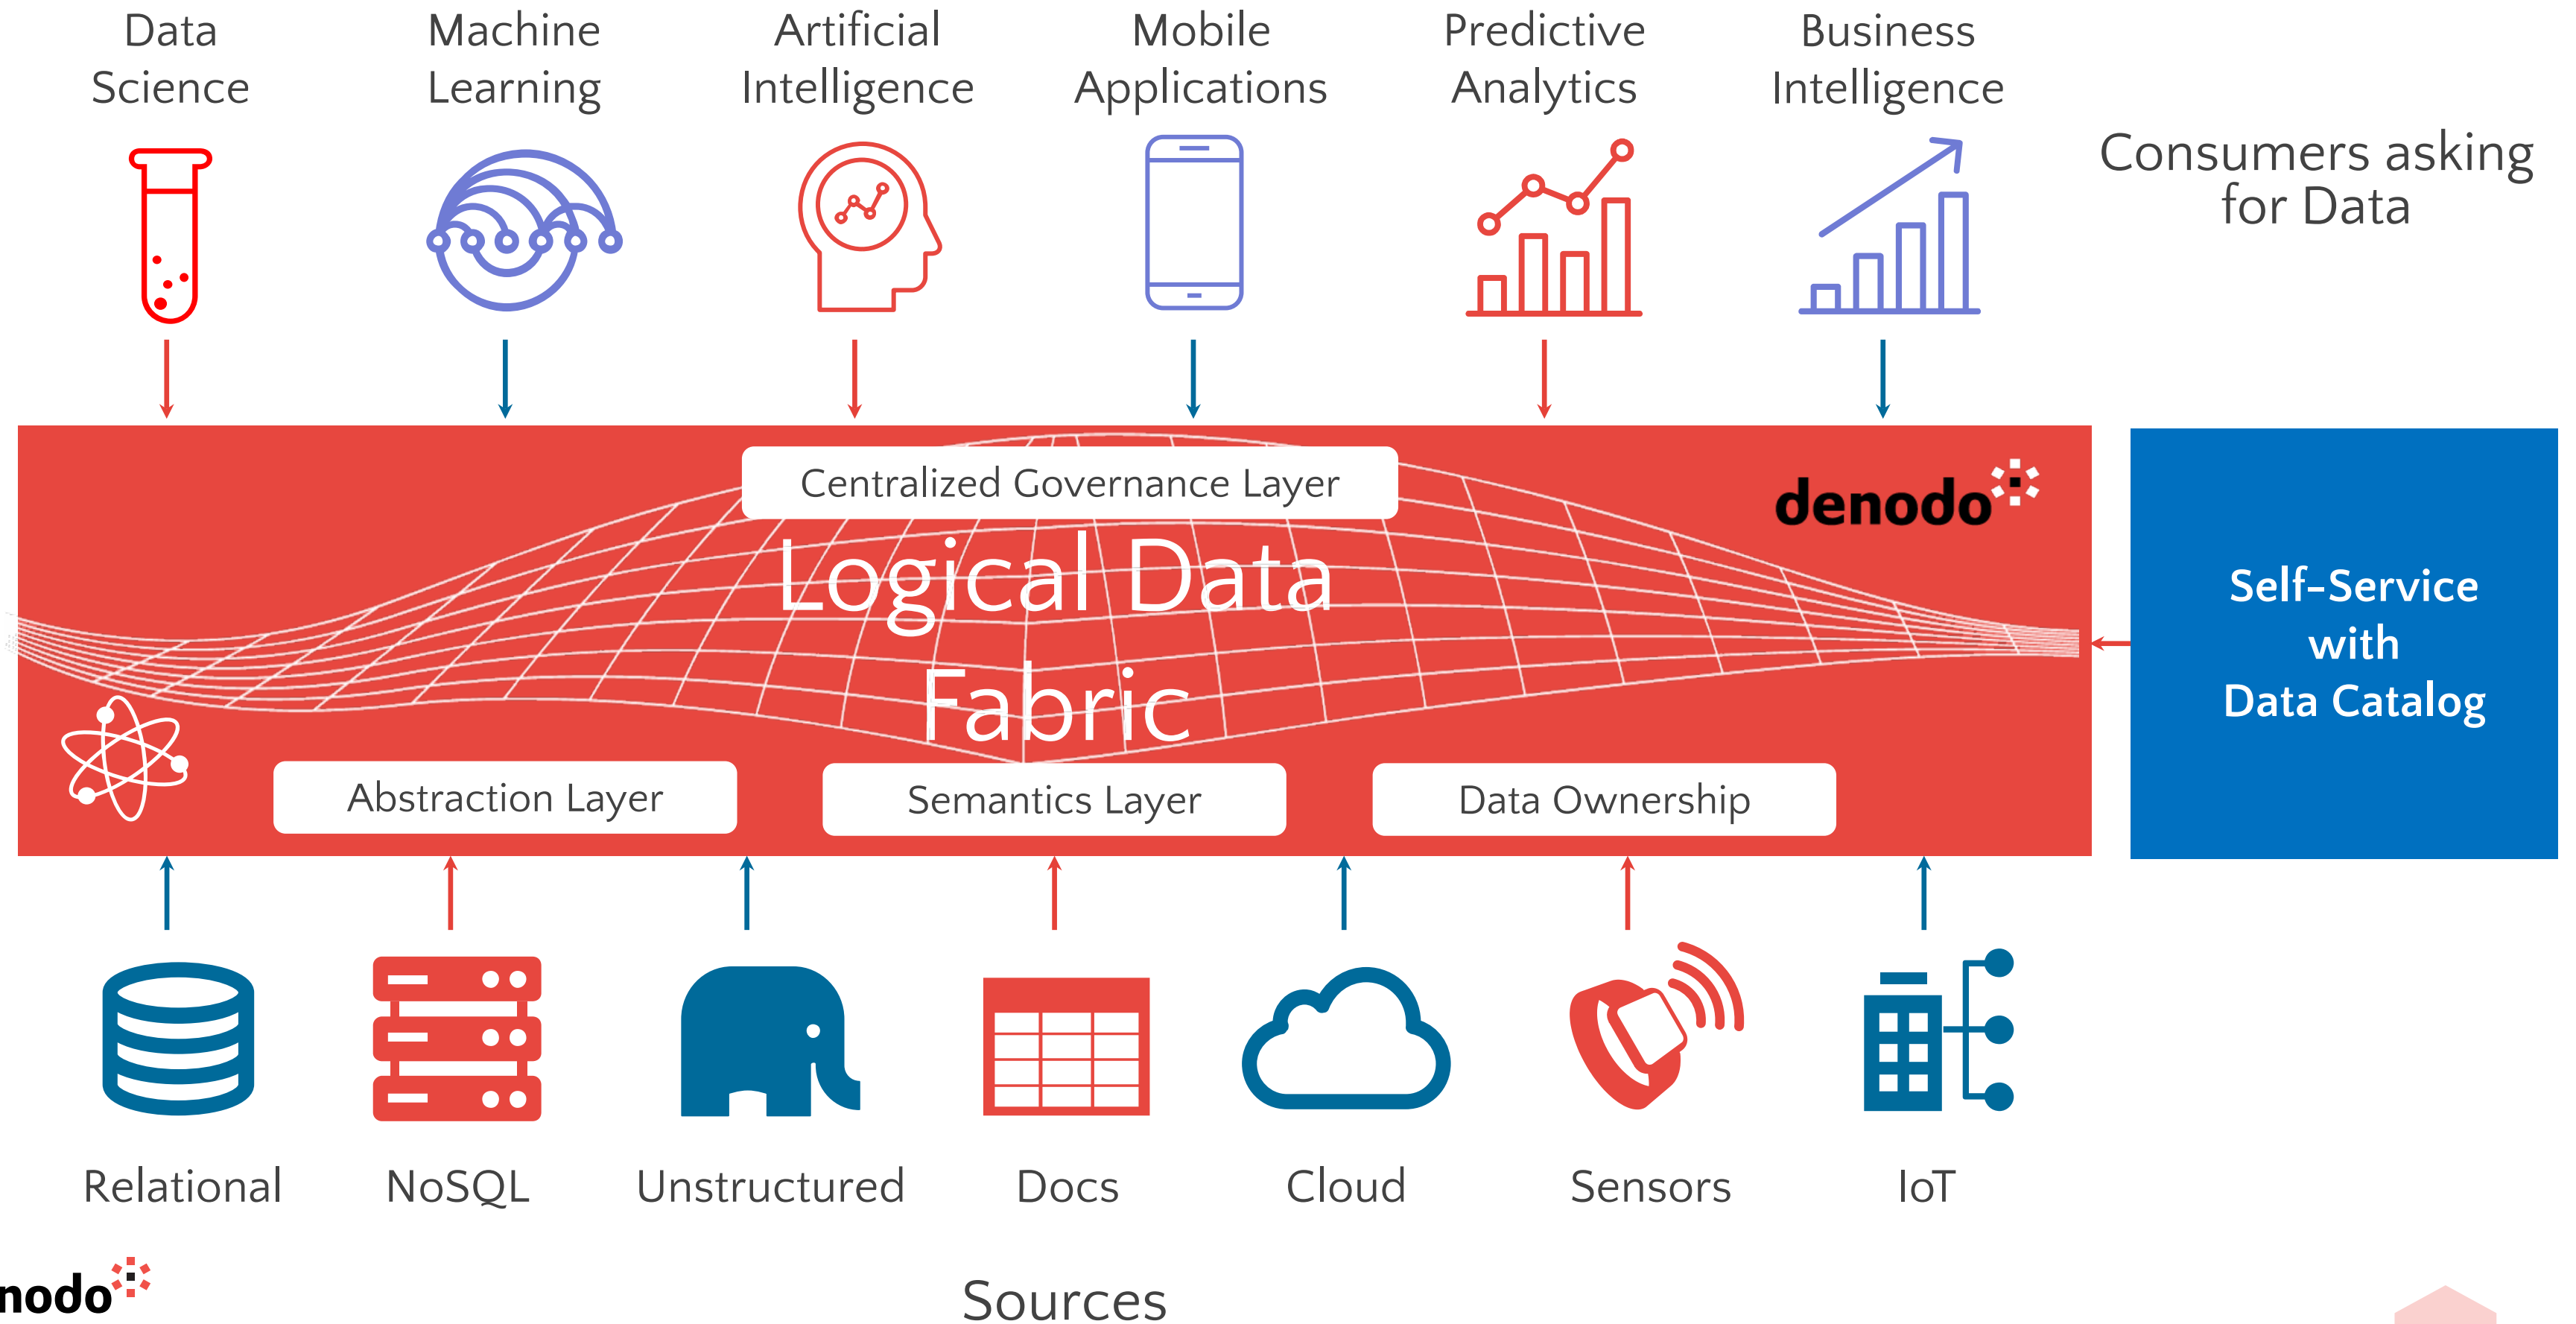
Data Science

Machine Learning

Artificial Intelligence

Mobile Applications

Predictive Analytics

Business Intelligence

Consumers asking for Data

Centralized Governance Layer

denodo

Logical Data Fabric

Abstraction Layer

Semantics Layer

Data Ownership

Self-Service with Data Catalog

Relational

NoSQL

Unstructured

Docs

Cloud

Sensors

IoT

nodo

Sources